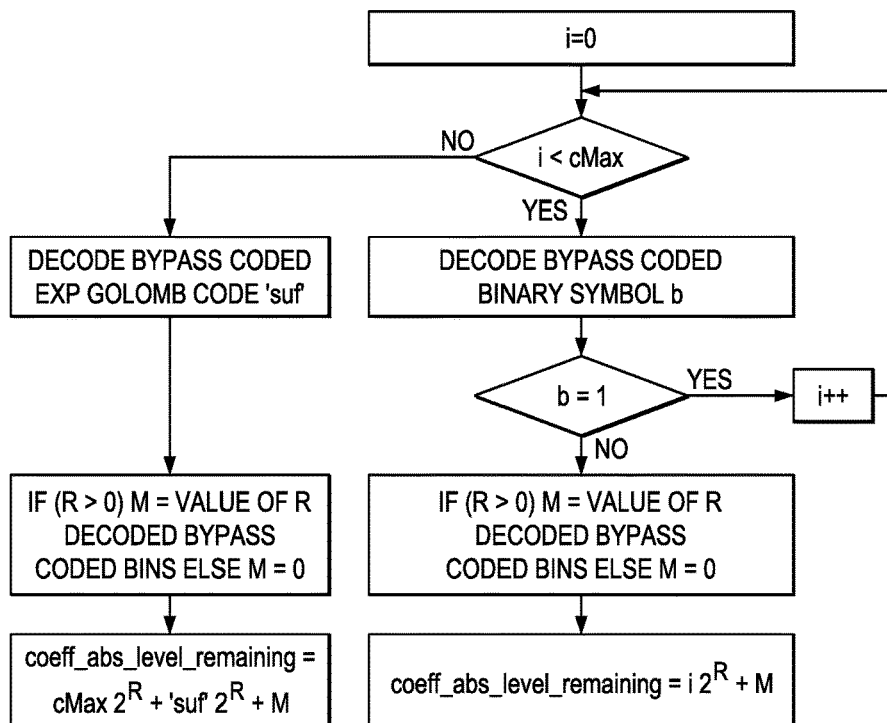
i=0

NO

i < cMax

YES

DECODE BYPASS CODED EXP GOLOMB CODE 'suf'

DECODE BYPASS CODED BINARY SYMBOL b

b = 1

YES

i++

NO

IF (R > 0) M = VALUE OF R DECODED BYPASS CODED BINS ELSE M = 0

IF (R > 0) M = VALUE OF R DECODED BYPASS CODED BINS ELSE M = 0

coeff_abs_level_remaining = cMax $2^R$ + 'suf' $2^R$ + M

coeff_abs_level_remaining = i $2^R$ + M